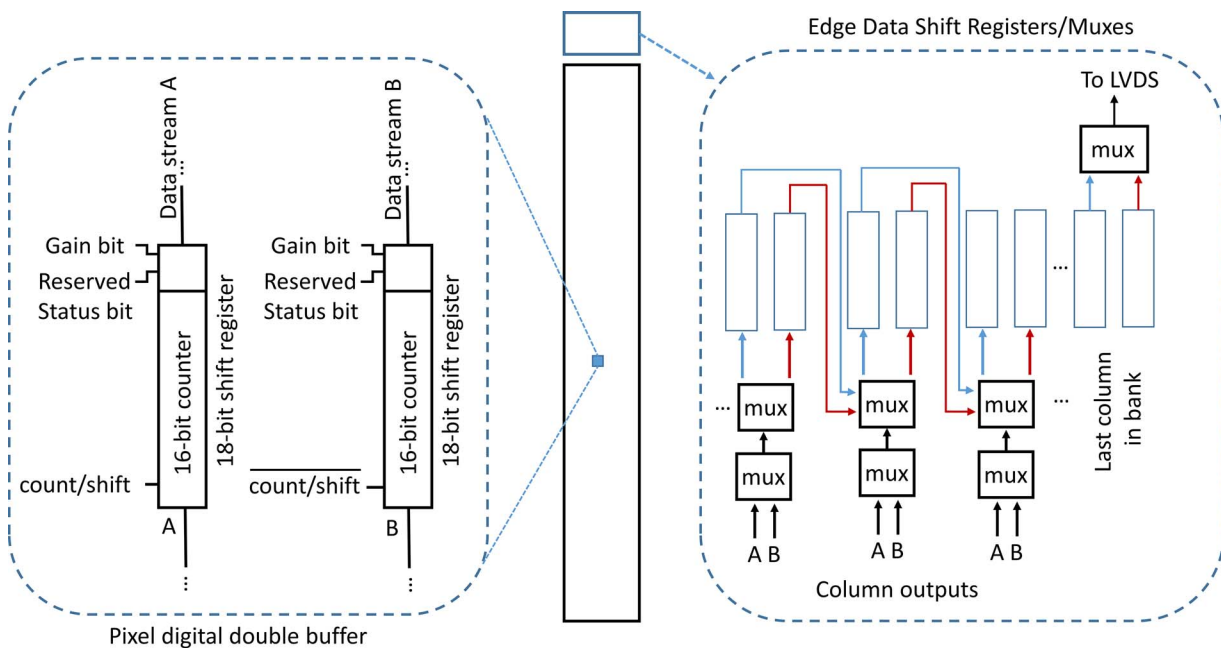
Edge Data Shift Registers/Muxes

Data stream A
...
Gain bit
Reserved
Status bit
16-bit counter
18-bit shift register
count/shift
A
...

Data stream B
...
Gain bit
Reserved
Status bit
16-bit counter
18-bit shift register
$\overline{\text{count/shift}}$
B
...

Pixel digital double buffer

To LVDS
mux
...
...
mux
mux
A B
mux
mux
A B
mux
mux
A B
...
Last column in bank
Column outputs